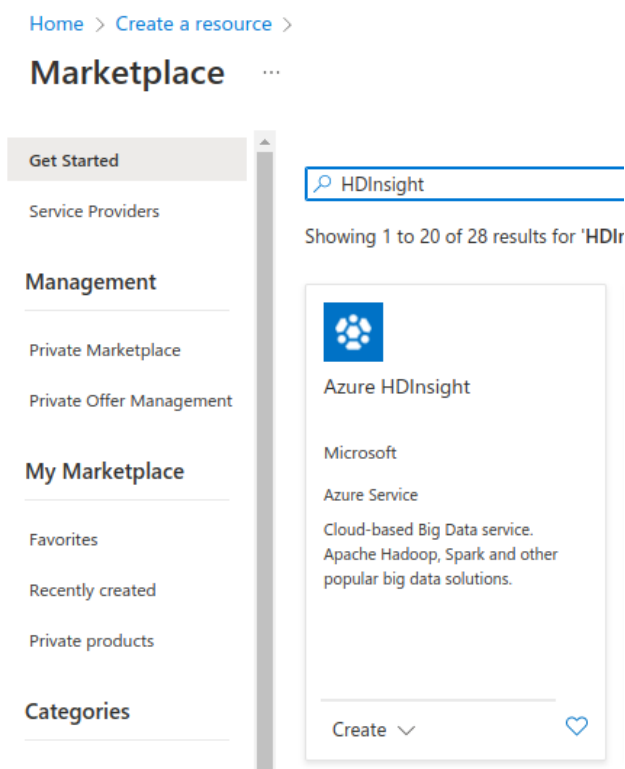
Home > Create a resource >

Marketplace ...

Get Started

Service Providers

Management

Private Marketplace

Private Offer Management

My Marketplace

Favorites

Recently created

Private products

Categories

HDInsight

Showing 1 to 20 of 28 results for 'HDI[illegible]

Azure HDInsight

Microsoft

Azure Service

Cloud-based Big Data service. Apache Hadoop, Spark and other popular big data solutions.

Create